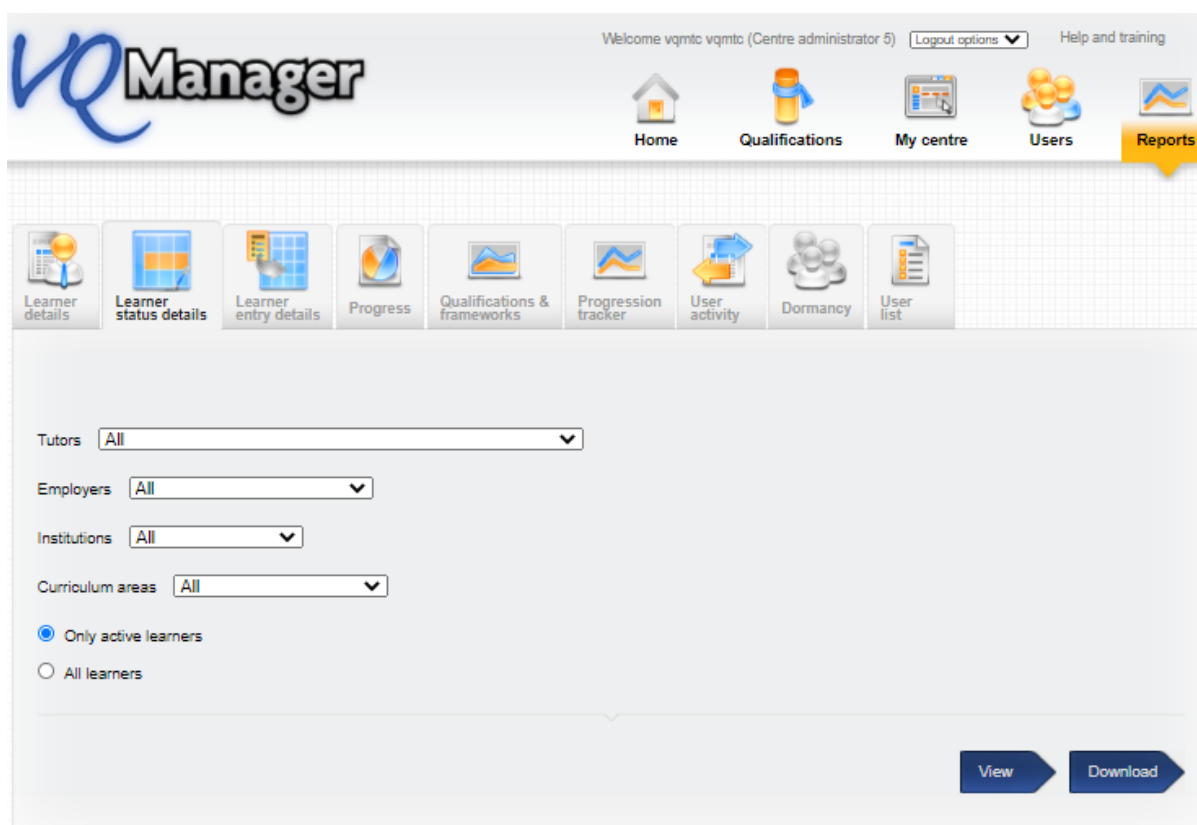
VQManager

Welcome vqmtc vqmtc (Centre administrator 5) Logout options Help and training

Home Qualifications My centre Users Reports

Learner details
Learner status details
Learner entry details
Progress
Qualifications & frameworks
Progression tracker
User activity
Dormancy
User list

Tutors All

Employers All

Institutions All

Curriculum areas All

Only active learners

All learners

View Download